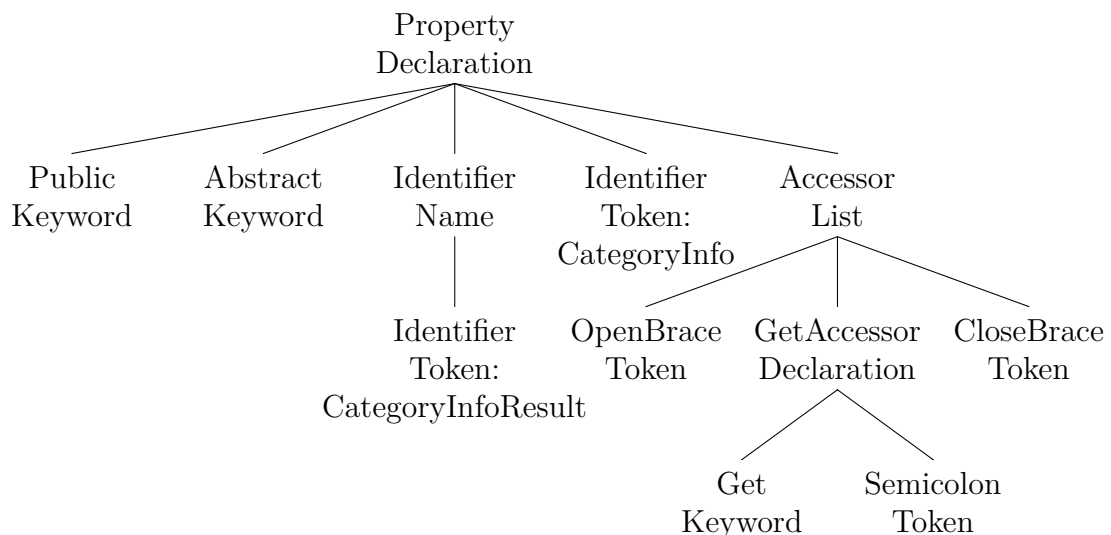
Property Declaration

Public Keyword

Abstract Keyword

Identifier Name

Identifier Token: CategoryInfo

Accessor List

Identifier Token: CategoryInfoResult

OpenBrace Token

GetAccessor Declaration

CloseBrace Token

Get Keyword

Semicolon Token